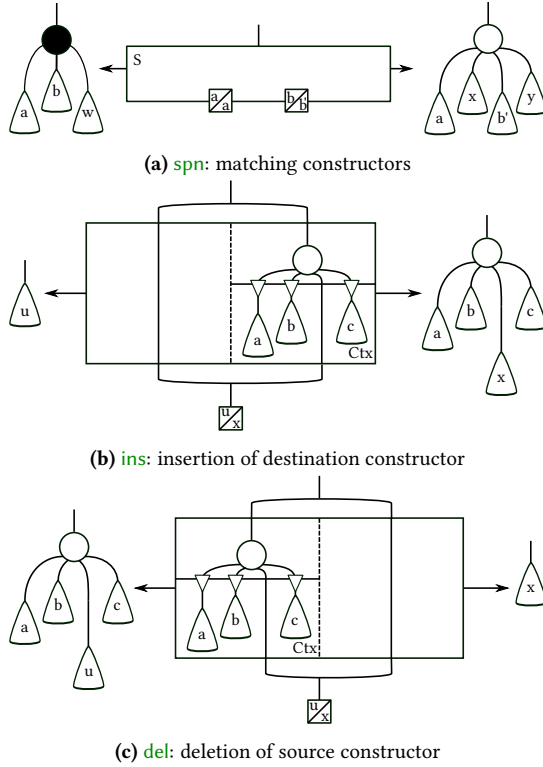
a b w

S

a a

b b

a x b' y

**(a)** spn: matching constructors

u

a b c

Ctx

a b c x

u x

**(b)** ins: insertion of destination constructor

a b c u

a b c

Ctx

x

u x

**(c)** del: deletion of source constructor